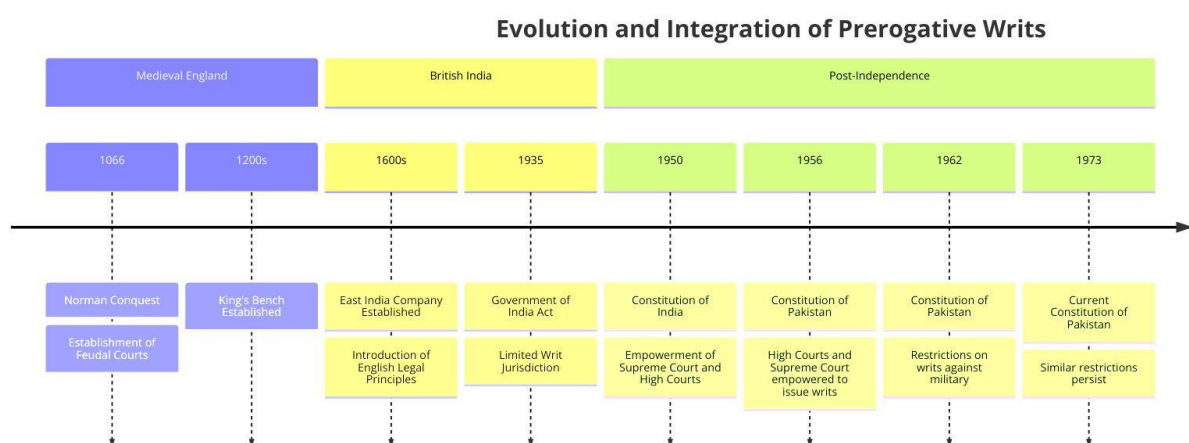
Evolution and Integration of Prerogative Writs

Medieval England

British India

Post-Independence

1066

1200s

1600s

1935

1950

1956

1962

1973

Norman Conquest

Establishment of Feudal Courts

King's Bench Established

East India Company Established

Introduction of English Legal Principles

Government of India Act

Limited Writ Jurisdiction

Constitution of India

Empowerment of Supreme Court and High Courts

Constitution of Pakistan

High Courts and Supreme Court empowered to issue writs

Constitution of Pakistan

Restrictions on writs against military

Current Constitution of Pakistan

Similar restrictions persist